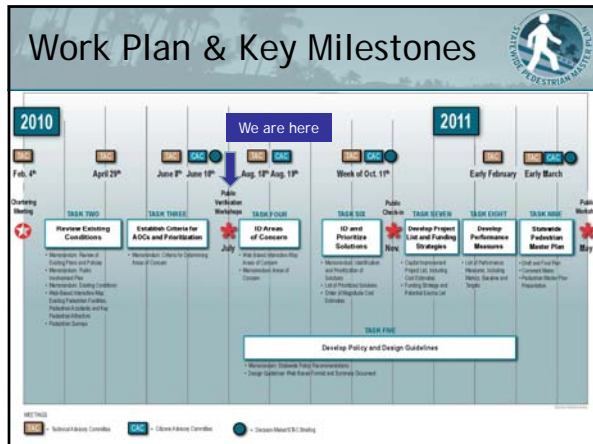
Work Plan & Key Milestones

STATEWIDE PEDESTRIAN MASTER PLAN

2010

2011

We are here

TAC Feb. 4th

TAC April 29th

TAC CAC June 8th June 10th

TAC CAC Aug. 18th Aug. 19th

TAC CAC Week of Oct. 11th

TAC Early February

TAC CAC Early March

Chartering Meeting

Public Verification Workshops July

Public Check-in Nov.

Public Workshops May

TASK TWO
Review Existing Conditions

TASK THREE
Establish Criteria for AOCs and Prioritization

TASK FOUR
ID Areas of Concern

TASK SIX
ID and Prioritize Solutions

TASK SEVEN
Develop Project List and Funding Strategies

TASK EIGHT
Develop Performance Measures

TASK NINE
Statewide Pedestrian Master Plan

TASK FIVE
Develop Policy and Design Guidelines

MEETINGS

TAC = Technical Advisory Committee

CAC = Citizens Advisory Committee

= Decision-Maker/EB Meeting